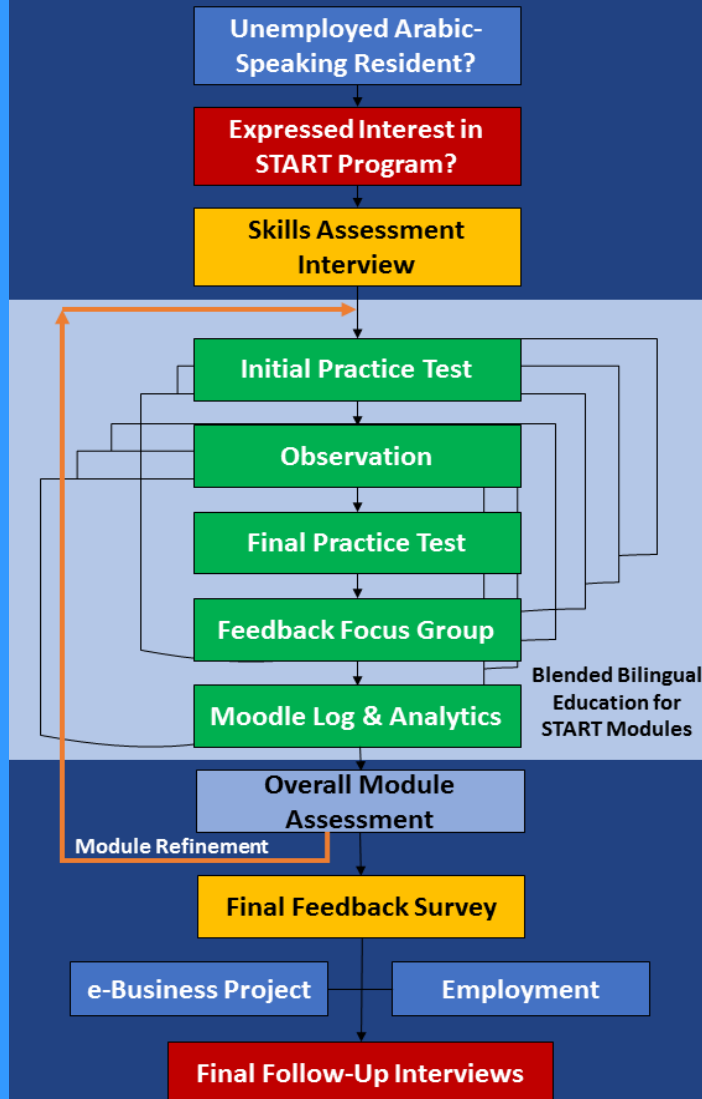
Unemployed Arabic-Speaking Resident?

Expressed Interest in START Program?

Skills Assessment Interview

Initial Practice Test

Observation

Final Practice Test

Feedback Focus Group

Moodle Log & Analytics

Blended Bilingual Education for START Modules

Overall Module Assessment

Module Refinement

Final Feedback Survey

e-Business Project

Employment

Final Follow-Up Interviews